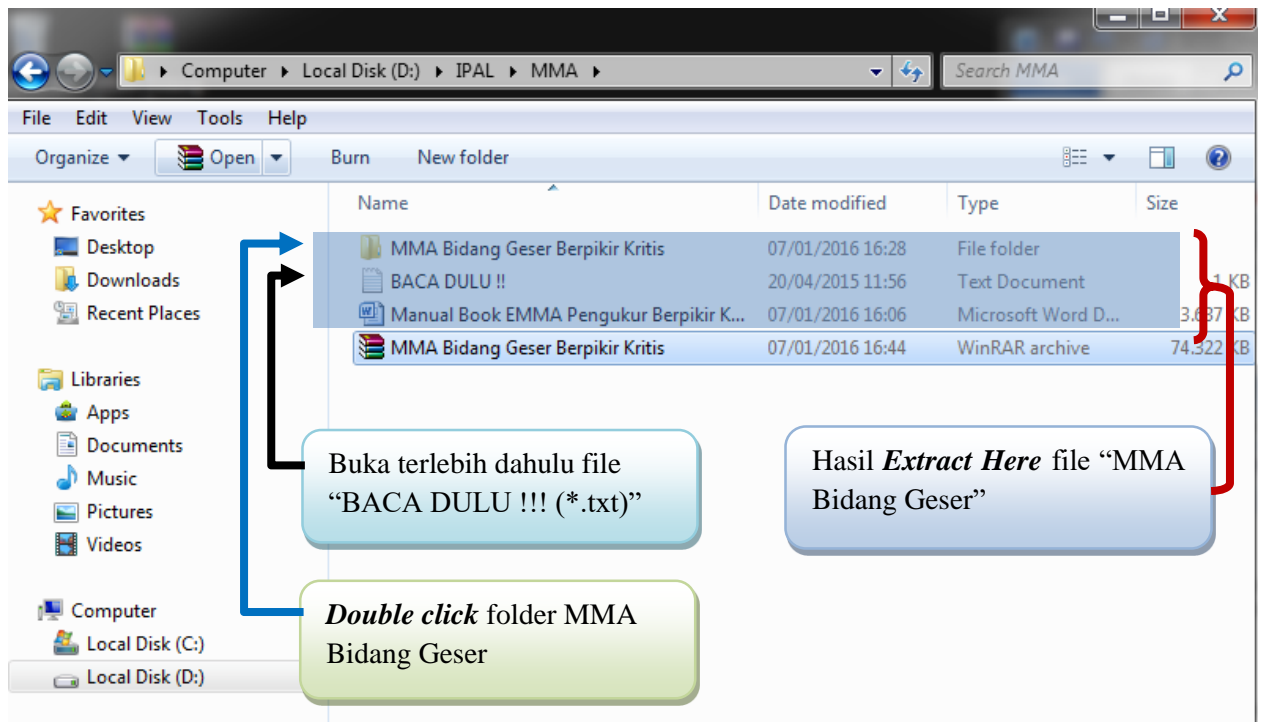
Computer ▸ Local Disk (D:) ▸ IPAL ▸ MMA ▸

Search MMA

File Edit View Tools Help

Organize Open Burn New folder

Favorites
Desktop
Downloads
Recent Places

Libraries
Apps
Documents
Music
Pictures
Videos

Computer
Local Disk (C:)
Local Disk (D:)

| Name | Date modified | Type | Size |
|---|---|---|---|
| MMA Bidang Geser Berpikir Kritis | 07/01/2016 16:28 | File folder | |
| BACA DULU !! | 20/04/2015 11:56 | Text Document | 1 KB |
| Manual Book EMMA Pengukur Berpikir K... | 07/01/2016 16:06 | Microsoft Word D... | 3.6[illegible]7 KB |
| MMA Bidang Geser Berpikir Kritis | 07/01/2016 16:44 | WinRAR archive | 74.322 KB |

Buka terlebih dahulu file "BACA DULU !!! (*.txt)"

Hasil ***Extract Here*** file "MMA Bidang Geser"

***Double click*** folder MMA Bidang Geser